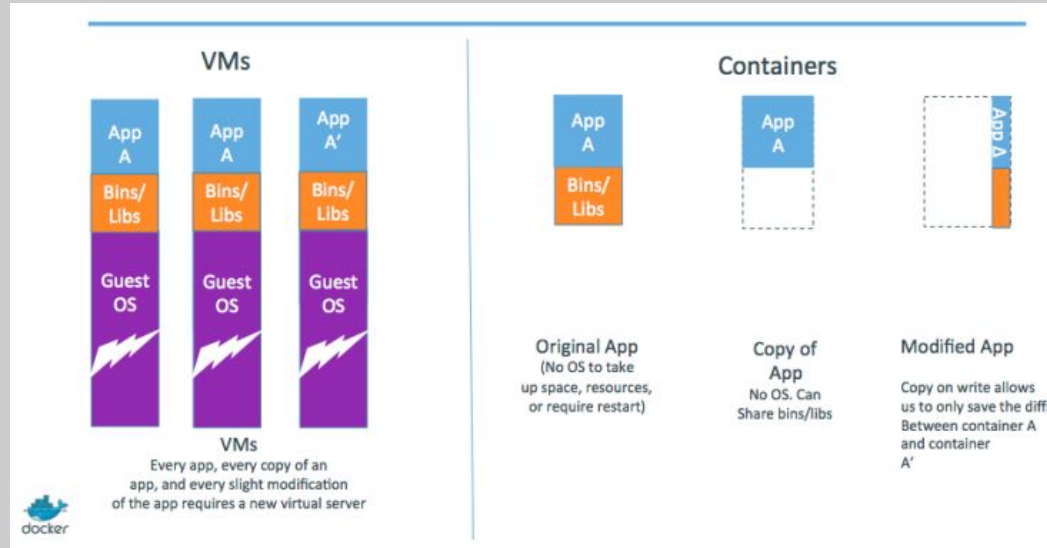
VMs

App A
Bins/ Libs
Guest OS

App A
Bins/ Libs
Guest OS

App A'
Bins/ Libs
Guest OS

VMs
Every app, every copy of an app, and every slight modification of the app requires a new virtual server

docker

Containers

App A
Bins/ Libs

App A

App A

Original App
(No OS to take up space, resources, or require restart)

Copy of App
No OS. Can Share bins/libs

Modified App
Copy on write allows us to only save the diff
Between container A and container A'